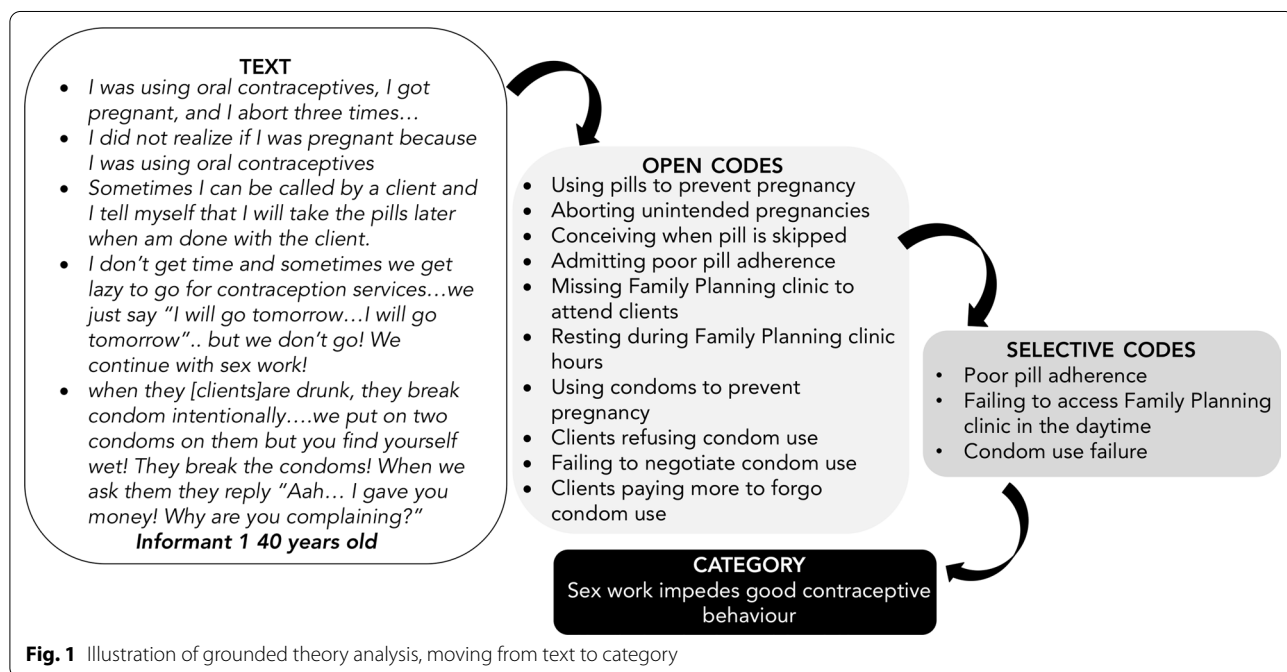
TEXT

- I was using oral contraceptives, I got pregnant, and I abort three times…
- I did not realize if I was pregnant because I was using oral contraceptives
- Sometimes I can be called by a client and I tell myself that I will take the pills later when am done with the client.
- I don't get time and sometimes we get lazy to go for contraception services…we just say "I will go tomorrow…I will go tomorrow".. but we don't go! We continue with sex work!
- when they [clients]are drunk, they break condom intentionally….we put on two condoms on them but you find yourself wet! They break the condoms! When we ask them they reply "Aah… I gave you money! Why are you complaining?"

Informant 1 40 years old

OPEN CODES

- Using pills to prevent pregnancy
- Aborting unintended pregnancies
- Conceiving when pill is skipped
- Admitting poor pill adherence
- Missing Family Planning clinic to attend clients
- Resting during Family Planning clinic hours
- Using condoms to prevent pregnancy
- Clients refusing condom use
- Failing to negotiate condom use
- Clients paying more to forgo condom use

SELECTIVE CODES

- Poor pill adherence
- Failing to access Family Planning clinic in the daytime
- Condom use failure

CATEGORY
Sex work impedes good contraceptive behaviour

Fig. 1 Illustration of grounded theory analysis, moving from text to category